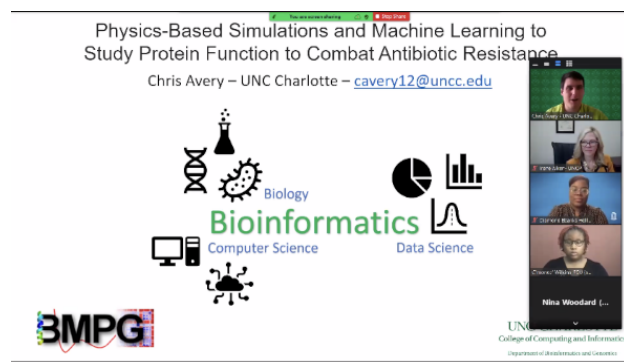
You are screen sharing | Stop Share

Physics-Based Simulations and Machine Learning to Study Protein Function to Combat Antibiotic Resistance

Chris Avery – UNC Charlotte – cavery12@uncc.edu

Biology

Bioinformatics

Computer Science

Data Science

BMPG

Chris Avery | UNC Charlo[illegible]

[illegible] UNC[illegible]

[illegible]

Nina Woodard (...

UNC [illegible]
College of Computing and Informatic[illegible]
Department of Bioinformatics and Genomics